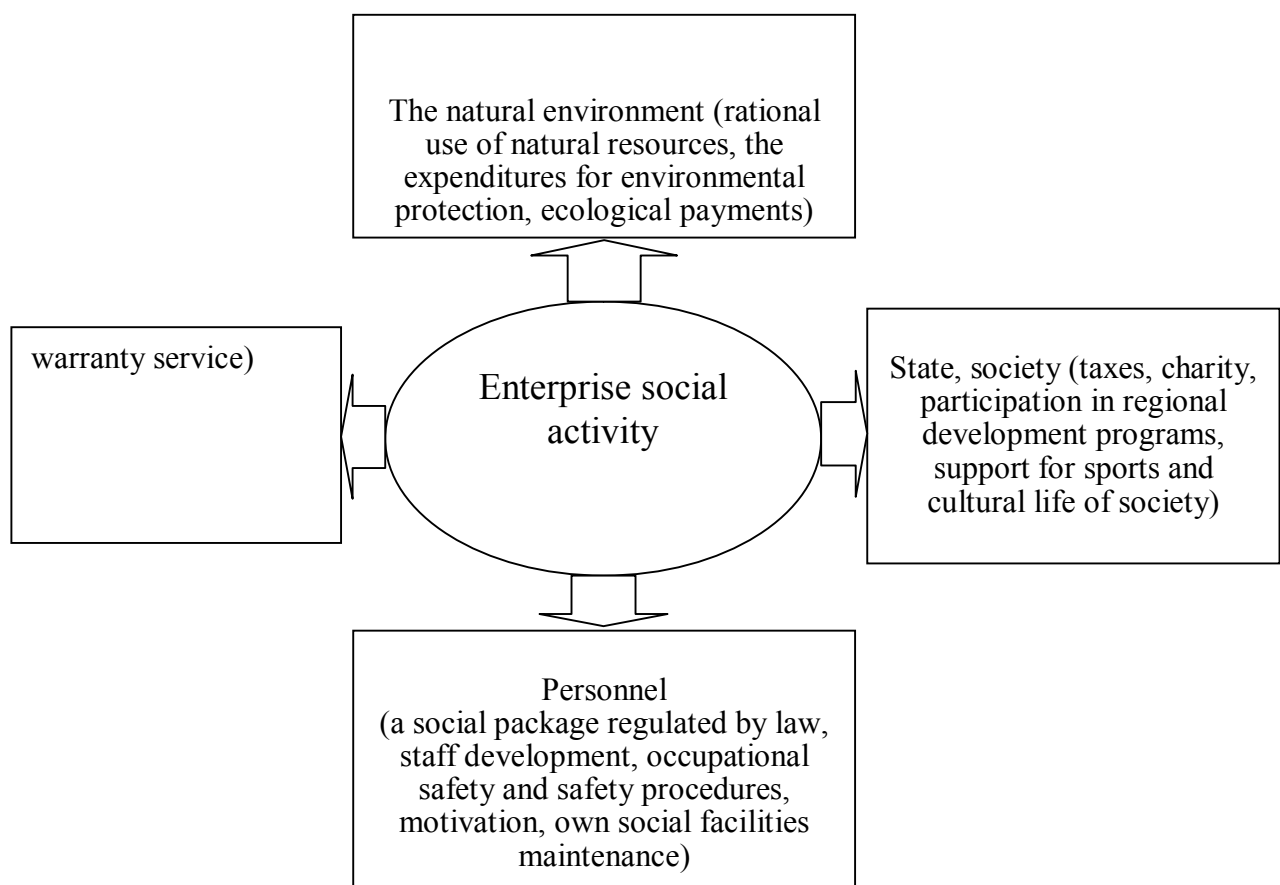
The natural environment (rational use of natural resources, the expenditures for environmental protection, ecological payments)

warranty service)

Enterprise social activity

State, society (taxes, charity, participation in regional development programs, support for sports and cultural life of society)

Personnel
(a social package regulated by law, staff development, occupational safety and safety procedures, motivation, own social facilities maintenance)